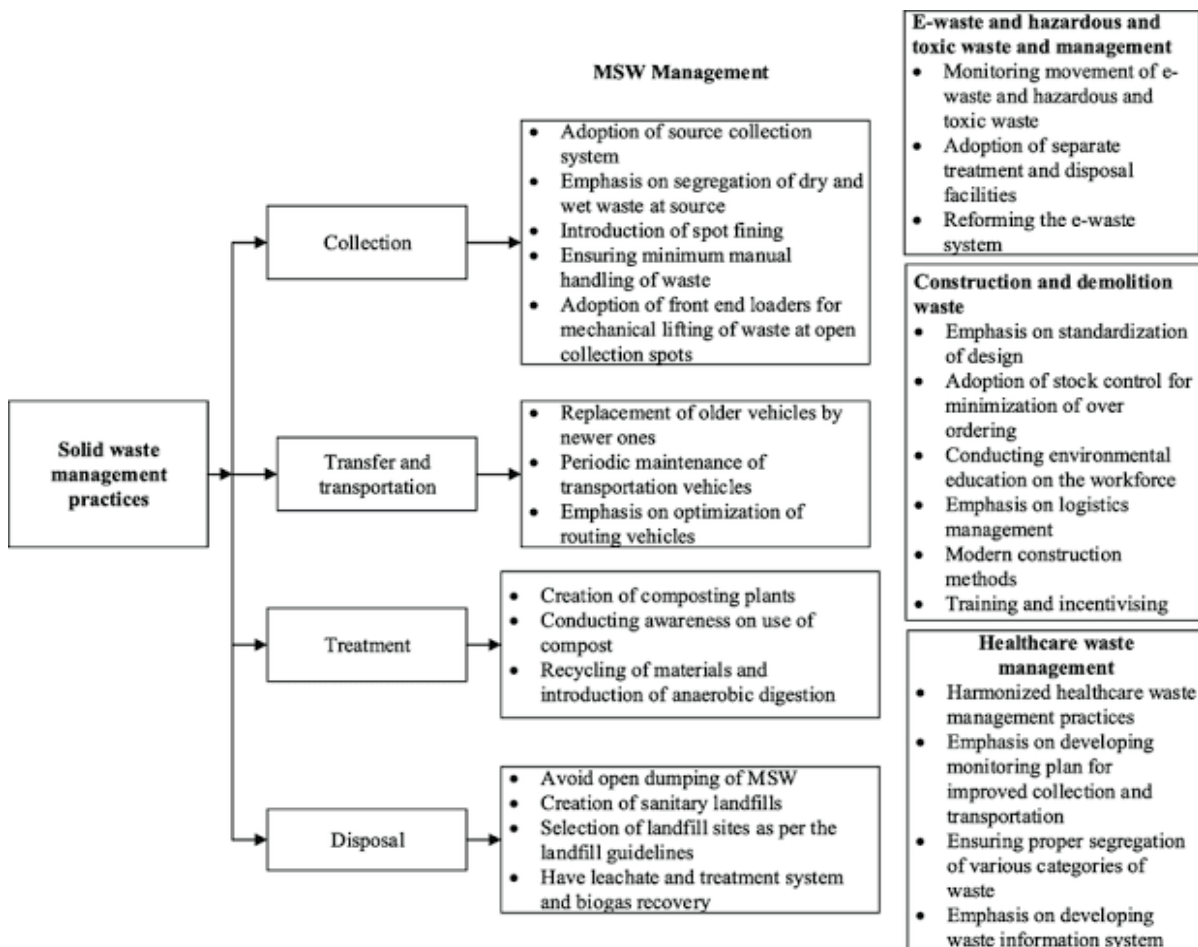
MSW Management

Solid waste management practices

Collection

- Adoption of source collection system
- Emphasis on segregation of dry and wet waste at source
- Introduction of spot fining
- Ensuring minimum manual handling of waste
- Adoption of front end loaders for mechanical lifting of waste at open collection spots

Transfer and transportation

- Replacement of older vehicles by newer ones
- Periodic maintenance of transportation vehicles
- Emphasis on optimization of routing vehicles

Treatment

- Creation of composting plants
- Conducting awareness on use of compost
- Recycling of materials and introduction of anaerobic digestion

Disposal

- Avoid open dumping of MSW
- Creation of sanitary landfills
- Selection of landfill sites as per the landfill guidelines
- Have leachate and treatment system and biogas recovery

E-waste and hazardous and toxic waste and management
- Monitoring movement of e-waste and hazardous and toxic waste
- Adoption of separate treatment and disposal facilities
- Reforming the e-waste system

Construction and demolition waste
- Emphasis on standardization of design
- Adoption of stock control for minimization of over ordering
- Conducting environmental education on the workforce
- Emphasis on logistics management
- Modern construction methods
- Training and incentivising

Healthcare waste management
- Harmonized healthcare waste management practices
- Emphasis on developing monitoring plan for improved collection and transportation
- Ensuring proper segregation of various categories of waste
- Emphasis on developing waste information system